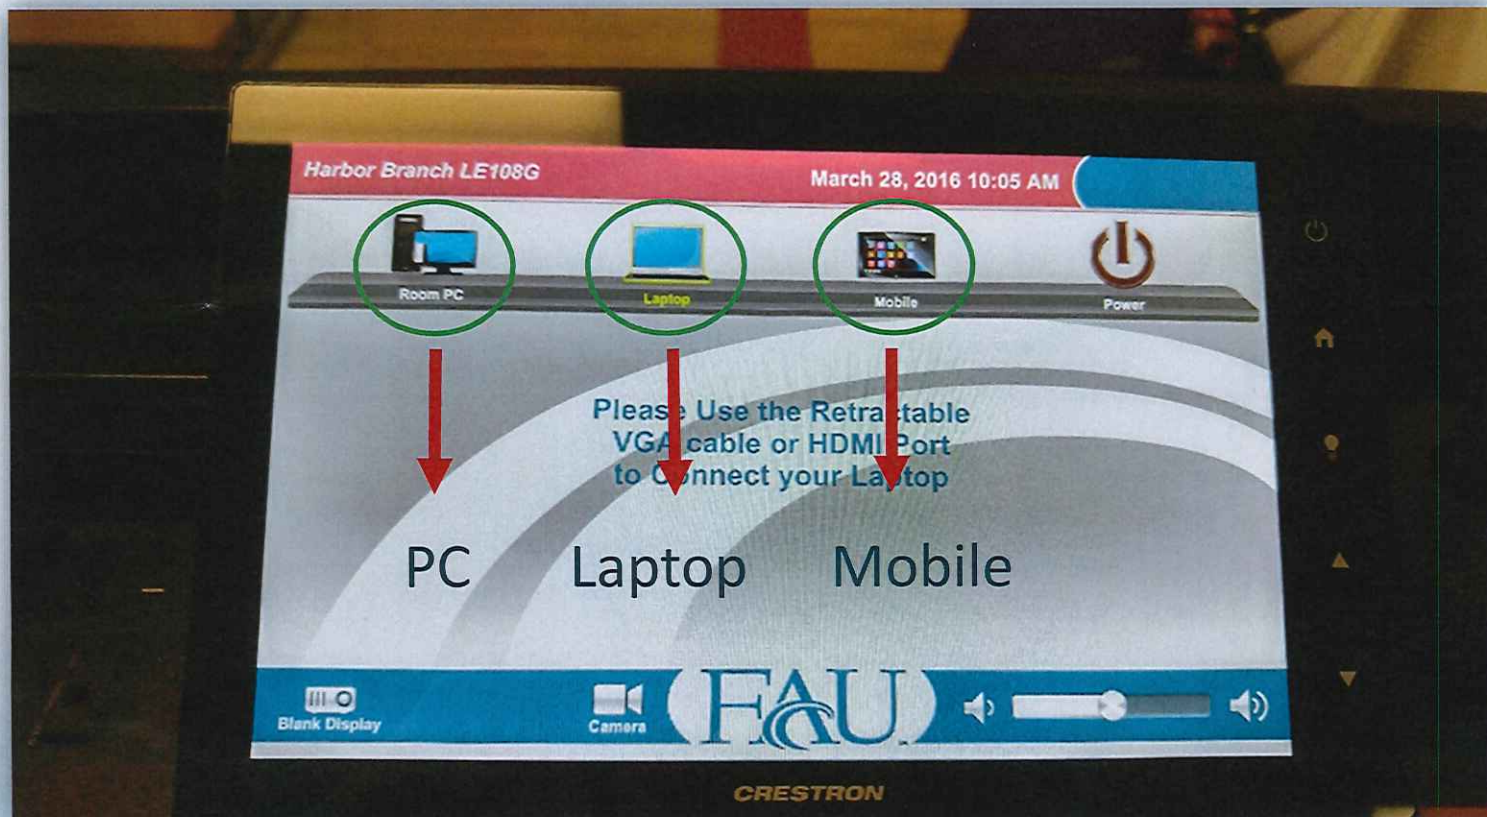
Harbor Branch LE108G

March 28, 2016 10:05 AM

Room PC

Laptop

Mobile

Power

Please Use the Retractable VGA cable or HDMI Port to Connect your Laptop

PC

Laptop

Mobile

Blank Display

Camera

FAU

CRESTRON